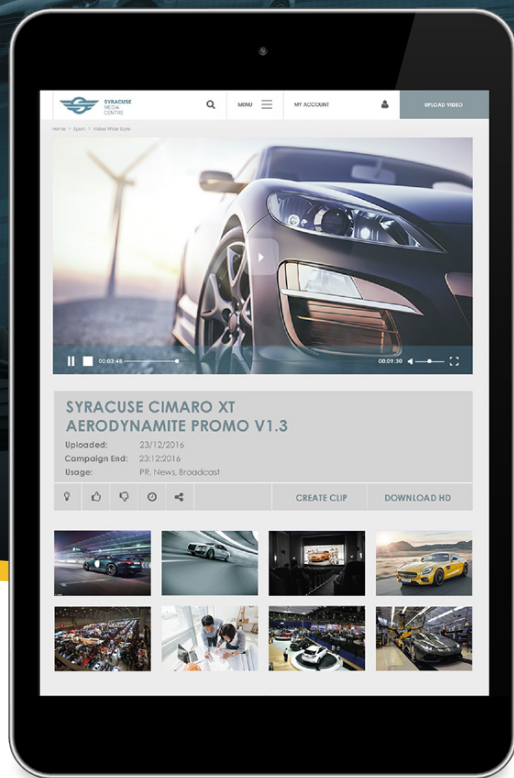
SYRACUSE MEDIA CENTRE

MENU

MY ACCOUNT

UPLOAD VIDEO

Home > Sport > Video Wide Gate

00:02:46

00:09:30

SYRACUSE CIMARO XT AERODYNAMITE PROMO V1.3

Uploaded: 23/12/2016

Campaign End: 23:12:2016

Usage: PR, News, Broadcast

CREATE CLIP

DOWNLOAD HD